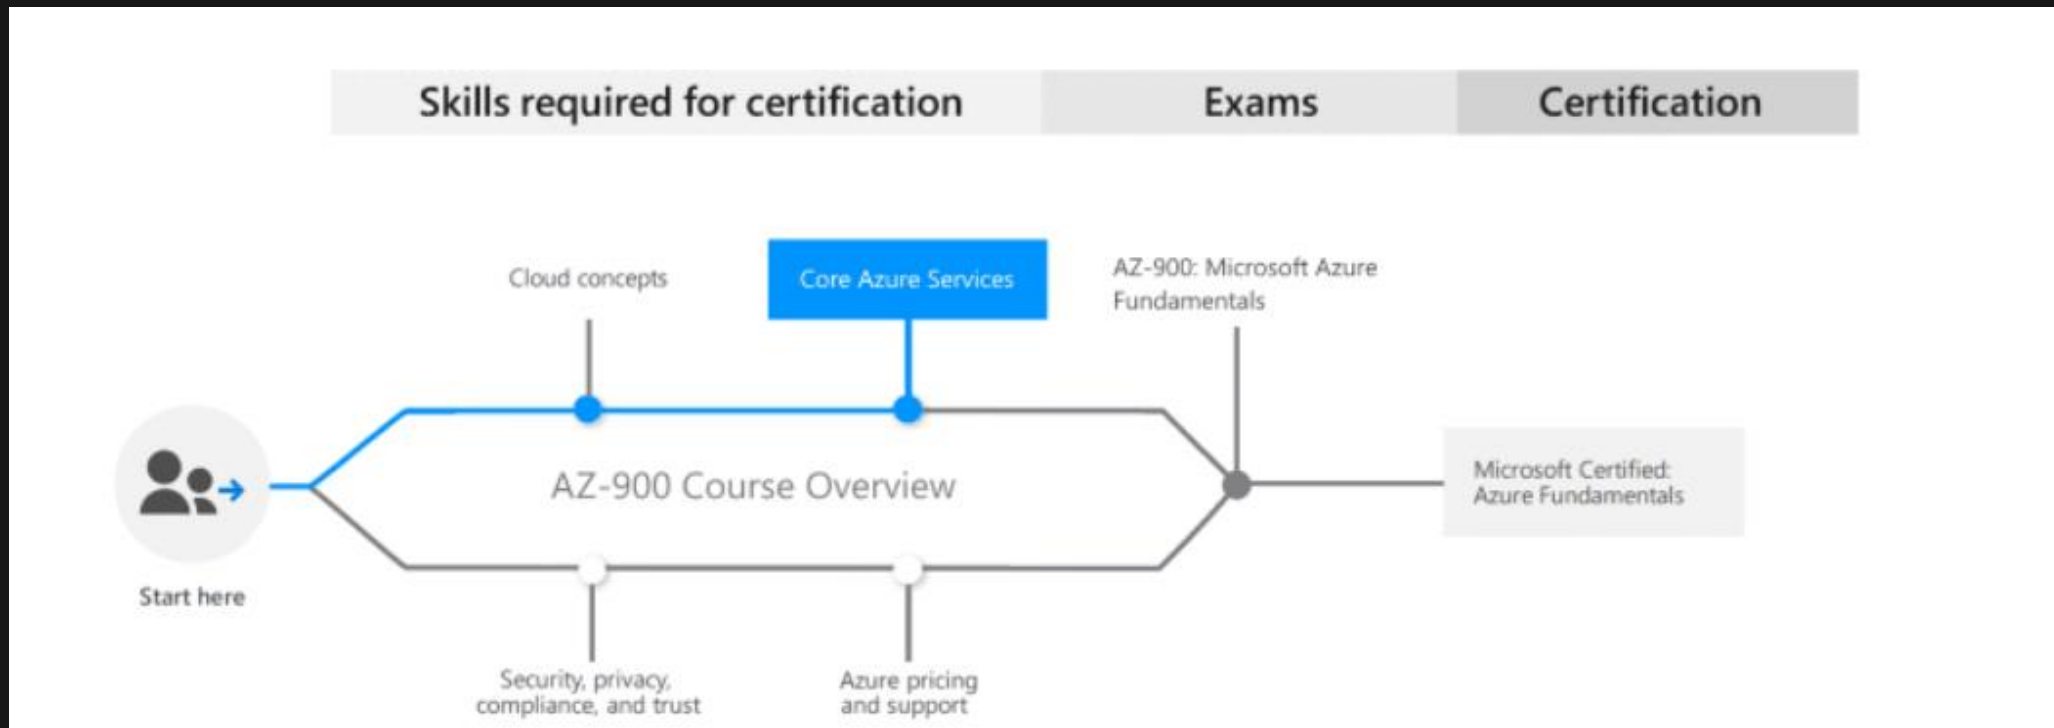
Skills required for certification

Exams

Certification

Cloud concepts

Core Azure Services

AZ-900: Microsoft Azure Fundamentals

AZ-900 Course Overview

Microsoft Certified: Azure Fundamentals

Start here

Security, privacy, compliance, and trust

Azure pricing and support